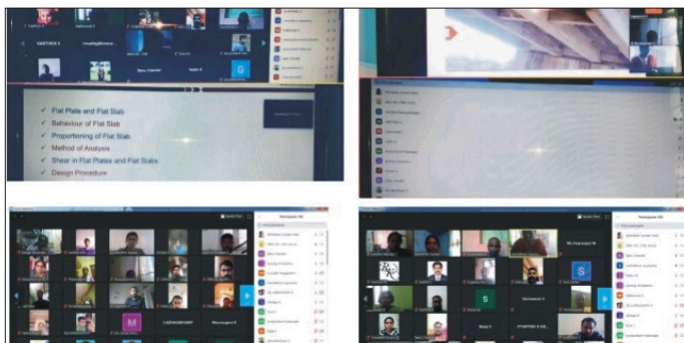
KARTHICK S

Flat Plate and Flat Slab
Behaviour of Flat Slab
Proportioning of Flat Slab
Method of Analysis
Shear in Flat Plates and Flat Slabs
Design Procedure

Participants (55)

Participants (55)

M

S

S